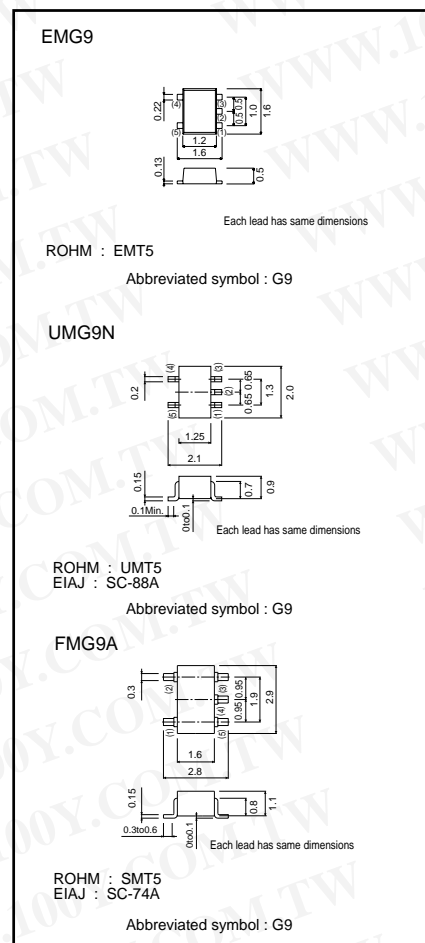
EMG9

0.22
(4)
(3)
(2)
(1)
(5)
0.5 0.5
1.0
1.6
1.2
1.6
0.13
0.5

Each lead has same dimensions

ROHM : EMT5

Abbreviated symbol : G9

UMG9N

0.2
(4)
(3)
(2)
(5)
(1)
0.65 0.65
1.3
2.0
1.25
2.1
0.15
0.7
0.9
0.1Min.
0to0.1
Each lead has same dimensions

ROHM : UMT5
EIAJ : SC-88A

Abbreviated symbol : G9

FMG9A

0.3
(2)
(3)
(1)
(4)
(5)
0.95 0.95
1.9
2.9
1.6
2.8
0.15
0.8
1.1
0.3to0.6
0to0.1
Each lead has same dimensions

ROHM : SMT5
EIAJ : SC-74A

Abbreviated symbol : G9